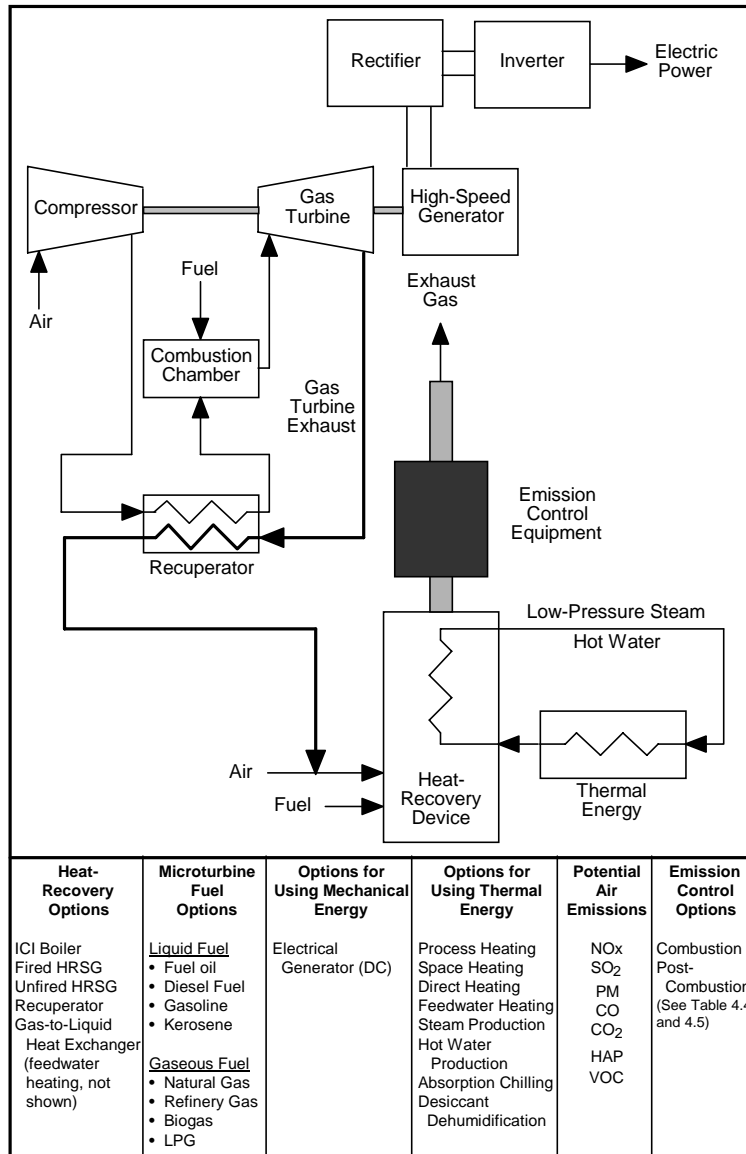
Rectifier

Inverter

Electric Power

Compressor

Gas Turbine

High-Speed Generator

Air

Fuel

Combustion Chamber

Exhaust Gas

Gas Turbine Exhaust

Emission Control Equipment

Recuperator

Low-Pressure Steam

Hot Water

Thermal Energy

Air

Fuel

Heat-Recovery Device

| Heat-Recovery Options | Microturbine Fuel Options | Options for Using Mechanical Energy | Options for Using Thermal Energy | Potential Air Emissions | Emission Control Options |
|---|---|---|---|---|---|
| ICI Boiler<br>Fired HRSG<br>Unfired HRSG<br>Recuperator<br>Gas-to-Liquid Heat Exchanger (feedwater heating, not shown) | Liquid Fuel<br>• Fuel oil<br>• Diesel Fuel<br>• Gasoline<br>• Kerosene<br><br>Gaseous Fuel<br>• Natural Gas<br>• Refinery Gas<br>• Biogas<br>• LPG | Electrical Generator (DC) | Process Heating<br>Space Heating<br>Direct Heating<br>Feedwater Heating<br>Steam Production<br>Hot Water Production<br>Absorption Chilling<br>Desiccant Dehumidification | NOx<br>$SO_2$<br>PM<br>CO<br>$CO_2$<br>HAP<br>VOC | Combustion<br>Post-Combustion<br>(See Table 4.4 and 4.5) |